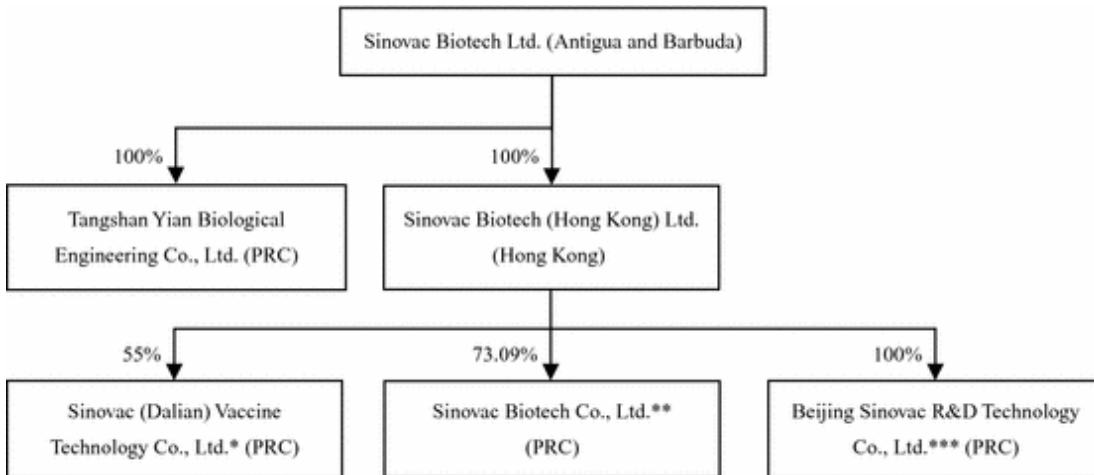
Sinovac Biotech Ltd. (Antigua and Barbuda)

100%

100%

Tangshan Yian Biological Engineering Co., Ltd. (PRC)

Sinovac Biotech (Hong Kong) Ltd. (Hong Kong)

55%

73.09%

100%

Sinovac (Dalian) Vaccine Technology Co., Ltd.* (PRC)

Sinovac Biotech Co., Ltd.** (PRC)

Beijing Sinovac R&D Technology Co., Ltd.*** (PRC)